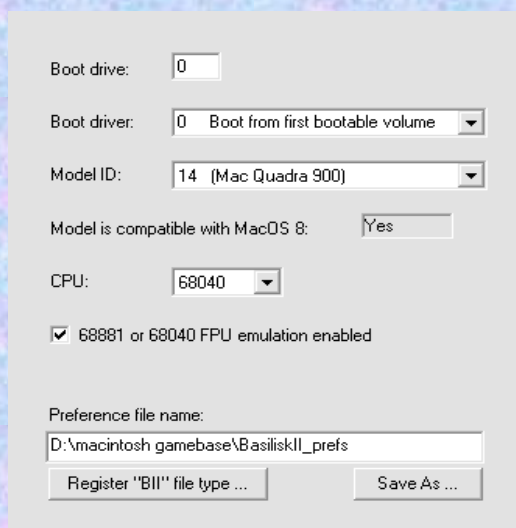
Boot drive: 0

Boot driver: 0 Boot from first bootable volume

Model ID: 14 (Mac Quadra 900)

Model is compatible with MacOS 8: Yes

CPU: 68040

68881 or 68040 FPU emulation enabled

Preference file name:

D:\macintosh gamebase\BasiliskII_prefs

Register "BII" file type ...

Save As ...